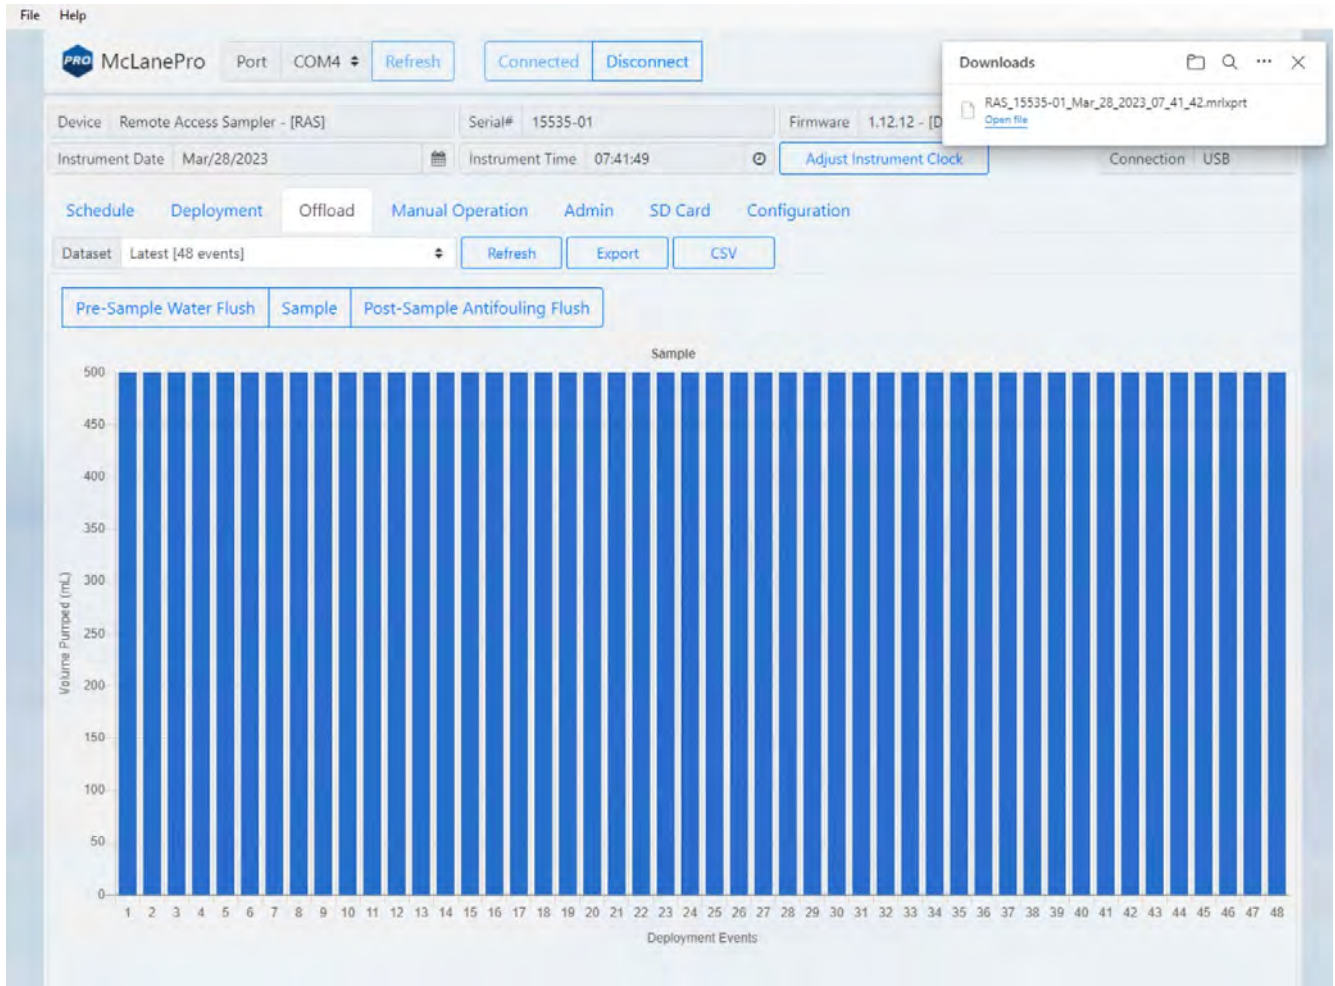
File Help

PRO McLanePro Port COM4 Refresh Connected Disconnect

Downloads

RAS_15535-01_Mar_28_2023_07_41_42.mrlxprt
Open file

Device Remote Access Sampler - [RAS] Serial# 15535-01 Firmware 1.12.12 - [D

Instrument Date Mar/28/2023 Instrument Time 07:41:49 Adjust Instrument Clock Connection USB

Schedule Deployment Offload Manual Operation Admin SD Card Configuration

Dataset Latest [48 events] Refresh Export CSV

Pre-Sample Water Flush Sample Post-Sample Antifouling Flush

Sample

500
450
400
350
300
250
200
150
100
50
0

Volume Pumped (mL)

1 2 3 4 5 6 7 8 9 10 11 12 13 14 15 16 17 18 19 20 21 22 23 24 25 26 27 28 29 30 31 32 33 34 35 36 37 38 39 40 41 42 43 44 45 46 47 48

Deployment Events